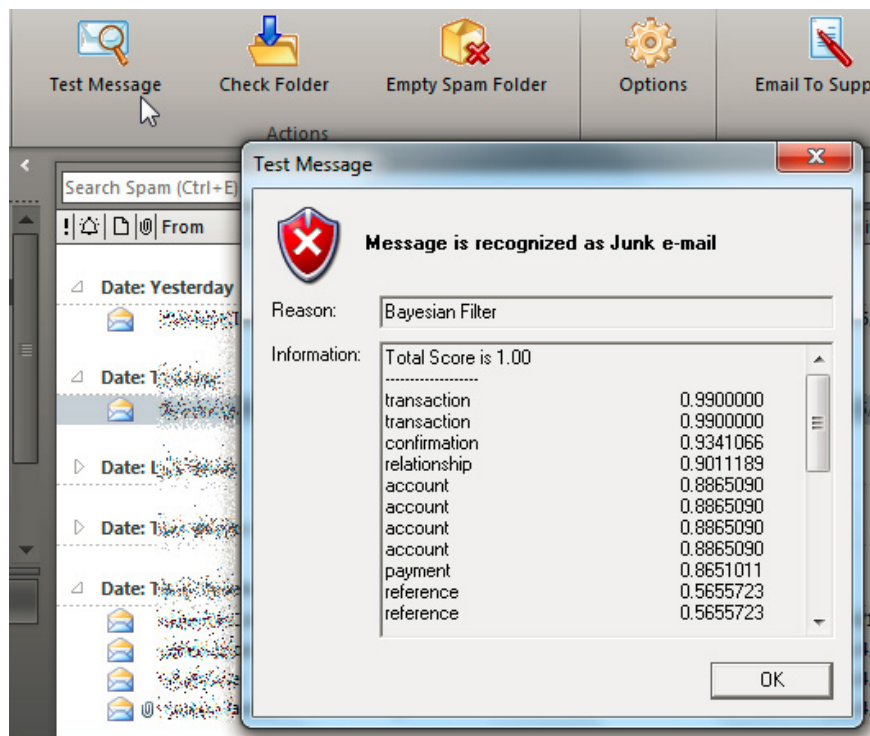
Test Message
Check Folder
Empty Spam Folder
Options
Email To Supp

Actions

Search Spam (Ctrl+E)

! From

Date: Yesterday

Date: T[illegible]

Date: L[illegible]

Date: T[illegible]

Date: T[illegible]

Test Message

Message is recognized as Junk e-mail

Reason: Bayesian Filter

Information: Total Score is 1.00
------------------
| | |
|---|---|
| transaction | 0.9900000 |
| transaction | 0.9900000 |
| confirmation | 0.9341066 |
| relationship | 0.9011189 |
| account | 0.8865090 |
| account | 0.8865090 |
| account | 0.8865090 |
| account | 0.8865090 |
| payment | 0.8651011 |
| reference | 0.5655723 |
| reference | 0.5655723 |

OK